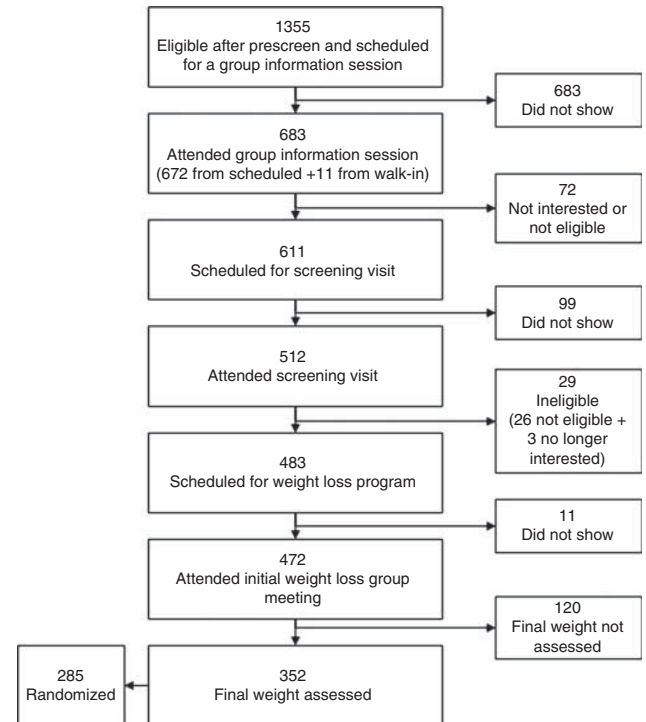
1355
Eligible after prescreen and scheduled for a group information session

683
Did not show

683
Attended group information session (672 from scheduled +11 from walk-in)

72
Not interested or not eligible

611
Scheduled for screening visit

99
Did not show

512
Attended screening visit

29
Ineligible (26 not eligible + 3 no longer interested)

483
Scheduled for weight loss program

11
Did not show

472
Attended initial weight loss group meeting

120
Final weight not assessed

285
Randomized

352
Final weight assessed